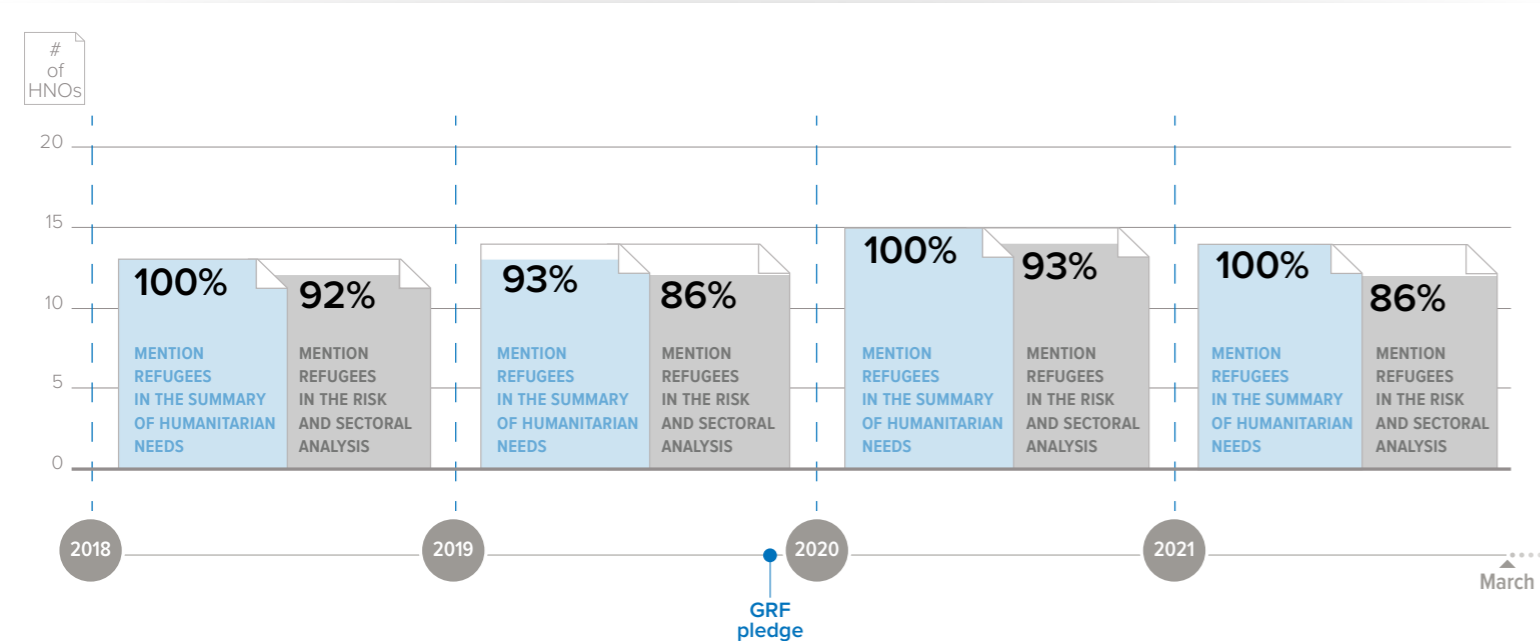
# of HNOs

20

15

10

5

0

100%

MENTION REFUGEES IN THE SUMMARY OF HUMANITARIAN NEEDS

92%

MENTION REFUGEES IN THE RISK AND SECTORAL ANALYSIS

93%

MENTION REFUGEES IN THE SUMMARY OF HUMANITARIAN NEEDS

86%

MENTION REFUGEES IN THE RISK AND SECTORAL ANALYSIS

100%

MENTION REFUGEES IN THE SUMMARY OF HUMANITARIAN NEEDS

93%

MENTION REFUGEES IN THE RISK AND SECTORAL ANALYSIS

100%

MENTION REFUGEES IN THE SUMMARY OF HUMANITARIAN NEEDS

86%

MENTION REFUGEES IN THE RISK AND SECTORAL ANALYSIS

2018

2019

GRF pledge

2020

2021

March